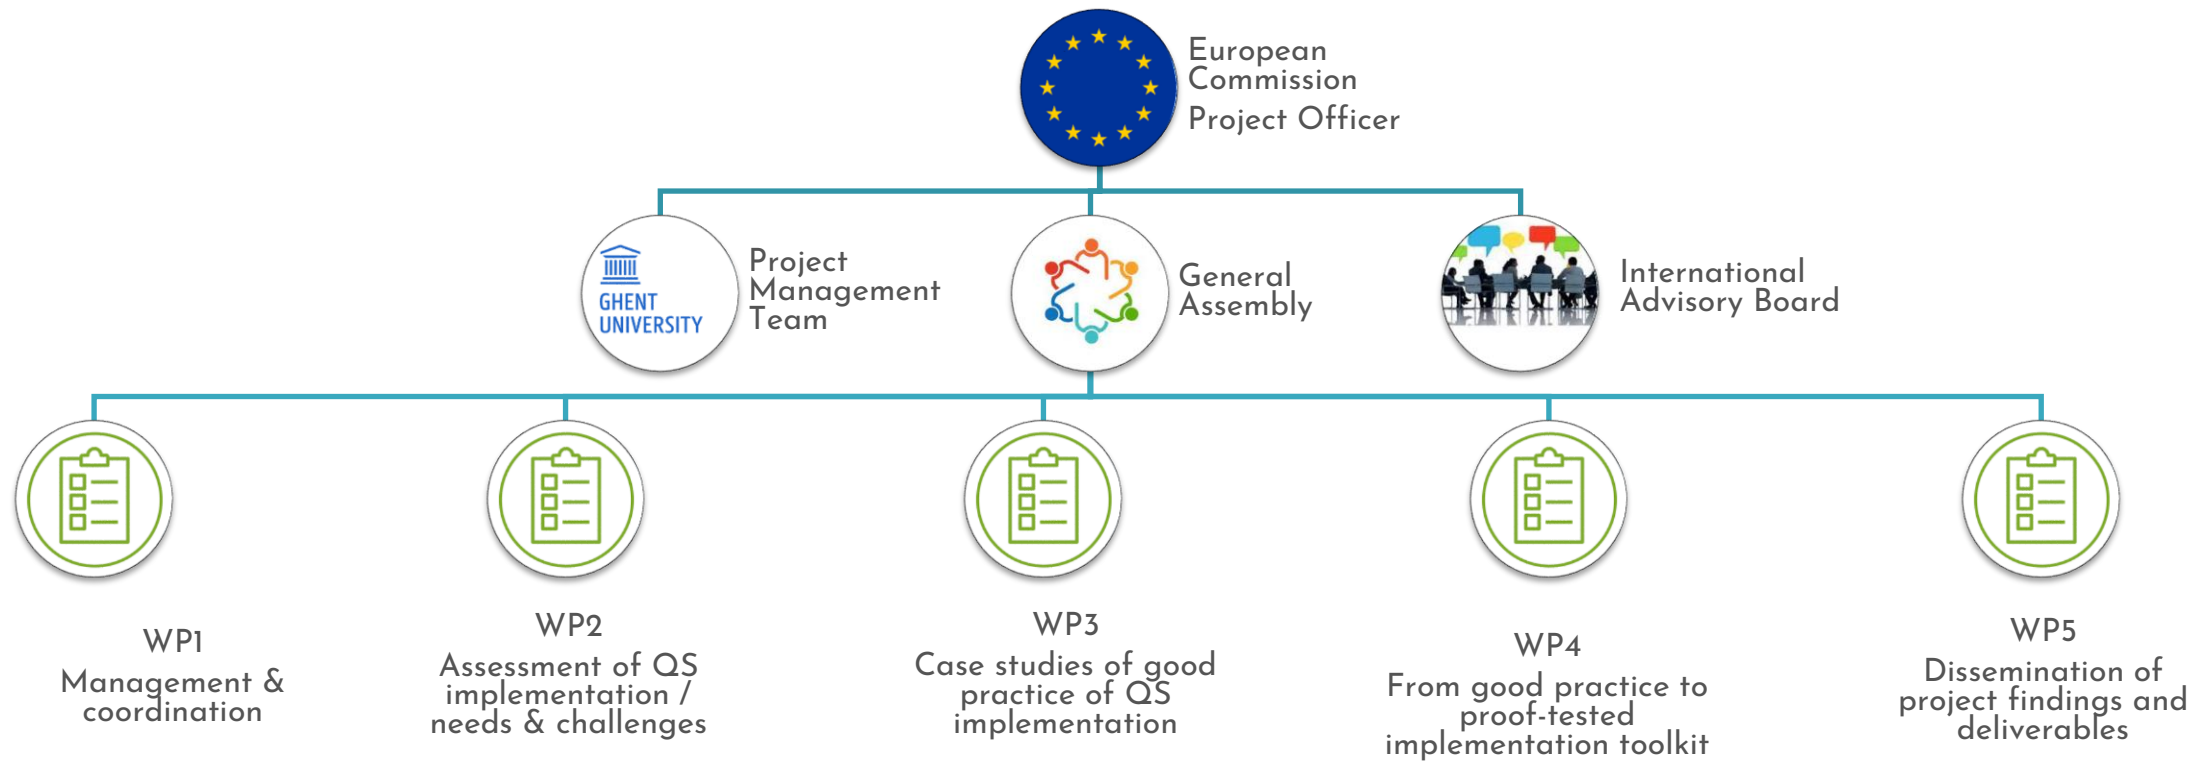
European Commission
Project Officer

GHENT UNIVERSITY

Project Management Team

General Assembly

International Advisory Board

WP1
Management & coordination

WP2
Assessment of QS implementation / needs & challenges

WP3
Case studies of good practice of QS implementation

WP4
From good practice to proof-tested implementation toolkit

WP5
Dissemination of project findings and deliverables